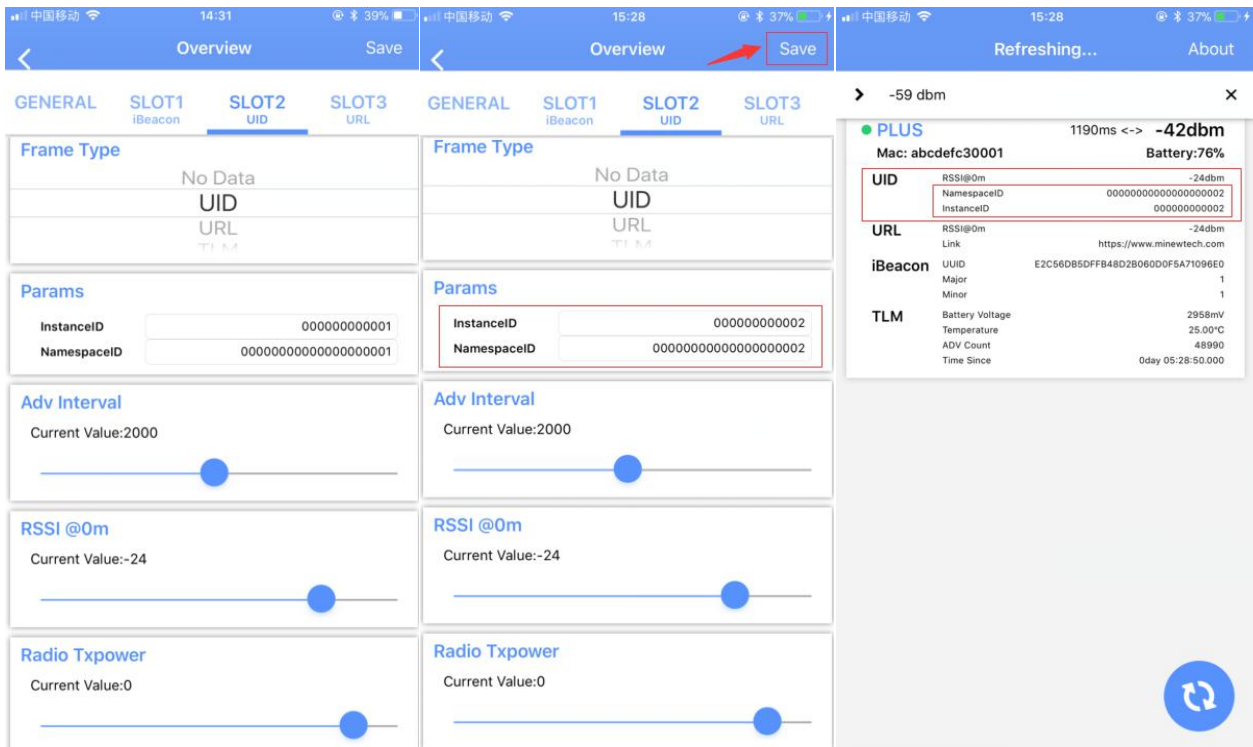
中国移动 14:31 39%

Overview Save

GENERAL SLOT1 iBeacon SLOT2 UID SLOT3 URL

Frame Type
No Data
UID
URL
TLM

Params
InstanceID 000000000001
NamespaceID 00000000000000000001

Adv Interval
Current Value:2000

RSSI @0m
Current Value:-24

Radio Txpower
Current Value:0

中国移动 15:28 37%

Overview Save

GENERAL SLOT1 iBeacon SLOT2 UID SLOT3 URL

Frame Type
No Data
UID
URL
TLM

Params
InstanceID 000000000002
NamespaceID 00000000000000000002

Adv Interval
Current Value:2000

RSSI @0m
Current Value:-24

Radio Txpower
Current Value:0

中国移动 15:28 37%

Refreshing... About

> -59 dbm ×

PLUS 1190ms <-> -42dbm
Mac: abcdefc30001 Battery:76%

| | | |
|---|---|---|
| UID | RSSI@0m | -24dbm |
| | NamespaceID | 00000000000000000002 |
| | InstanceID | 000000000002 |
| URL | RSSI@0m | -24dbm |
| | Link | https://www.minewtech.com |
| iBeacon | UUID | E2C56DB5DFFB48D2B060D0F5A71096E0 |
| | Major | 1 |
| | Minor | 1 |
| TLM | Battery Voltage | 2958mV |
| | Temperature | 25.00°C |
| | ADV Count | 48990 |
| | Time Since | 0day 05:28:50.000 |